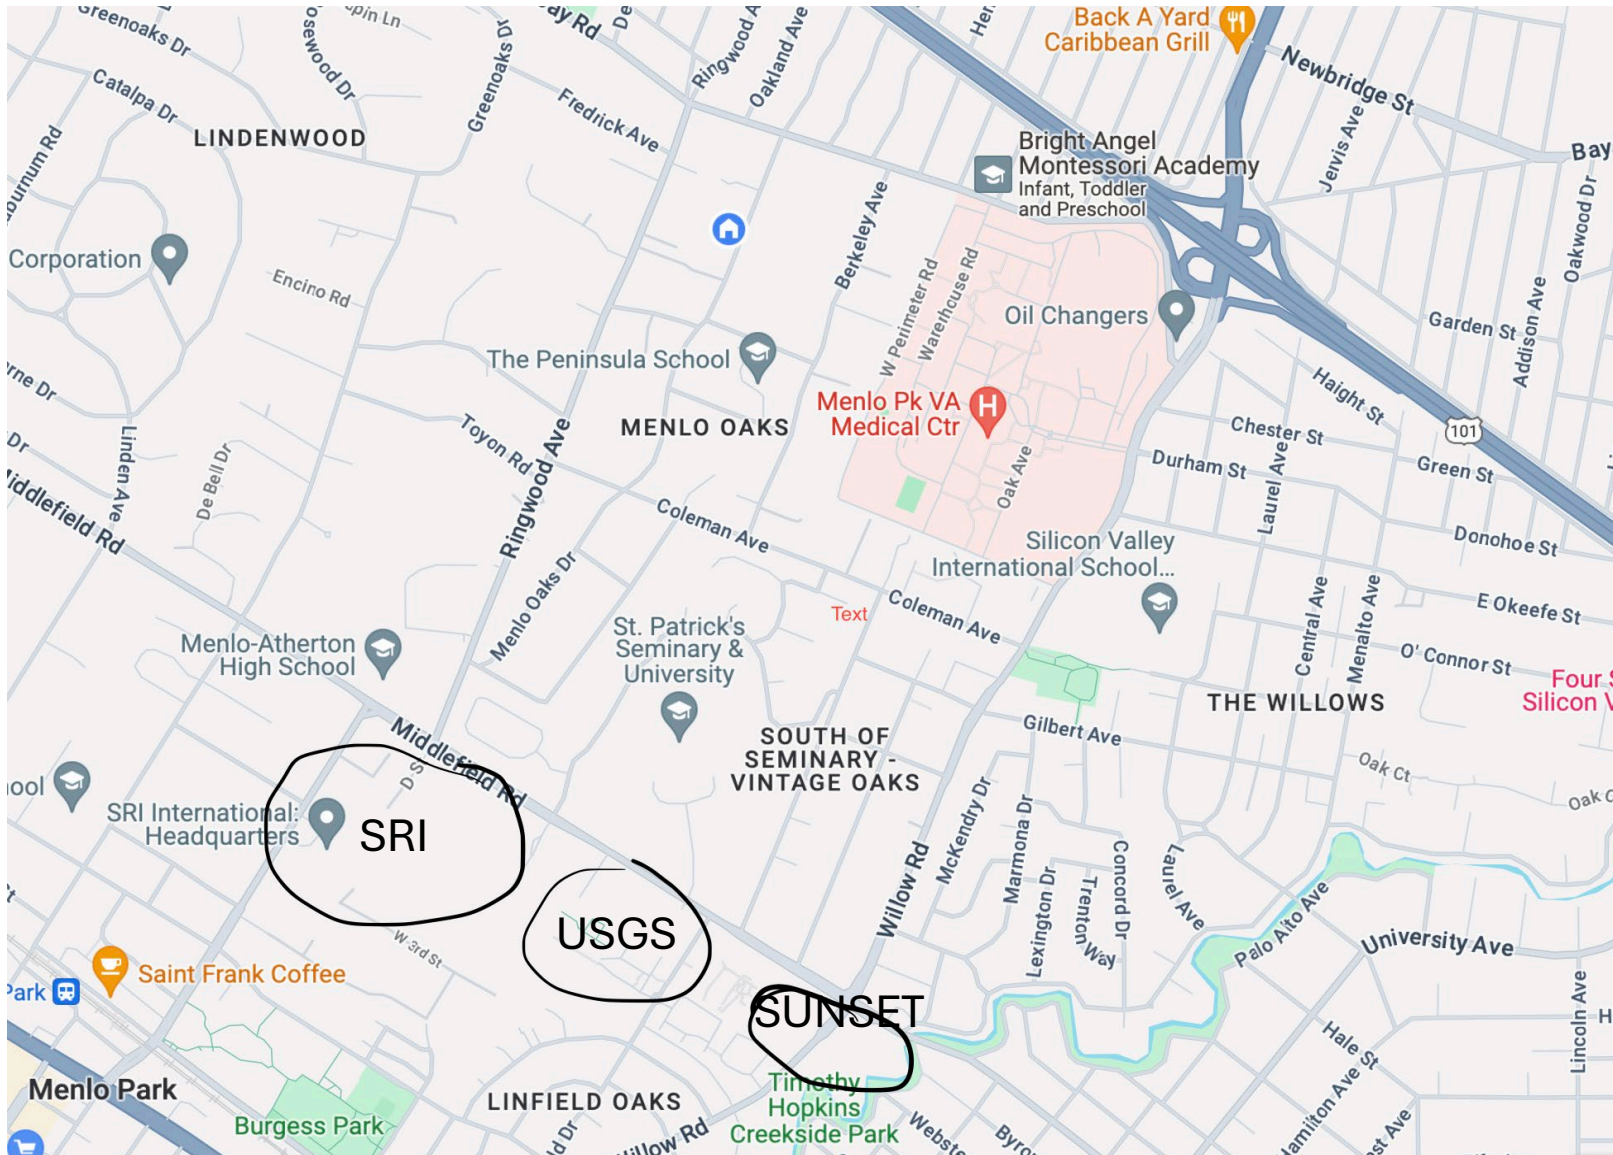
Greenoaks Dr
Catalpa Dr
LINDENWOOD
Fredrick Ave
Ringwood Ave
Oakland Ave
Back A Yard Caribbean Grill
Newbridge St
Bright Angel Montessori Academy
Infant, Toddler and Preschool
Jervis Ave
Bay
Oakwood Dr
Corporation
Encino Rd
Berkeley Ave
W Perimeter Rd
Warehouse Rd
Oil Changers
Garden St
Addison Ave
The Peninsula School
Haight St
Toyon Rd
MENLO OAKS
Menlo Pk VA Medical Ctr
Chester St
101
Linden Ave
De Bell Dr
Ringwood Ave
Oak Ave
Durham St
Laurel Ave
Green St
Middlefield Rd
Coleman Ave
Donohoe St
Menlo Oaks Dr
Silicon Valley International School...
Text
Coleman Ave
E Okeefe St
St. Patrick's Seminary & University
Central Ave
Menalto Ave
O' Connor St
Menlo-Atherton High School
Four S
Silicon V
THE WILLOWS
Gilbert Ave
Middlefield Rd
SOUTH OF SEMINARY - VINTAGE OAKS
Oak Ct
Oak C
SRI International: Headquarters
SRI
McKendry Dr
Marmona Dr
Concord Dr
Laurel Ave
Willow Rd
Lexington Dr
Trenton Way
Palo Alto Ave
University Ave
USGS
W 3rd St
Saint Frank Coffee
Park
SUNSET
Lincoln Ave
Hale St
Menlo Park
Timothy Hopkins Creekside Park
LINFIELD OAKS
Willow Rd
Burgess Park
Webste
Byro
Hamilton Ave
st Ave